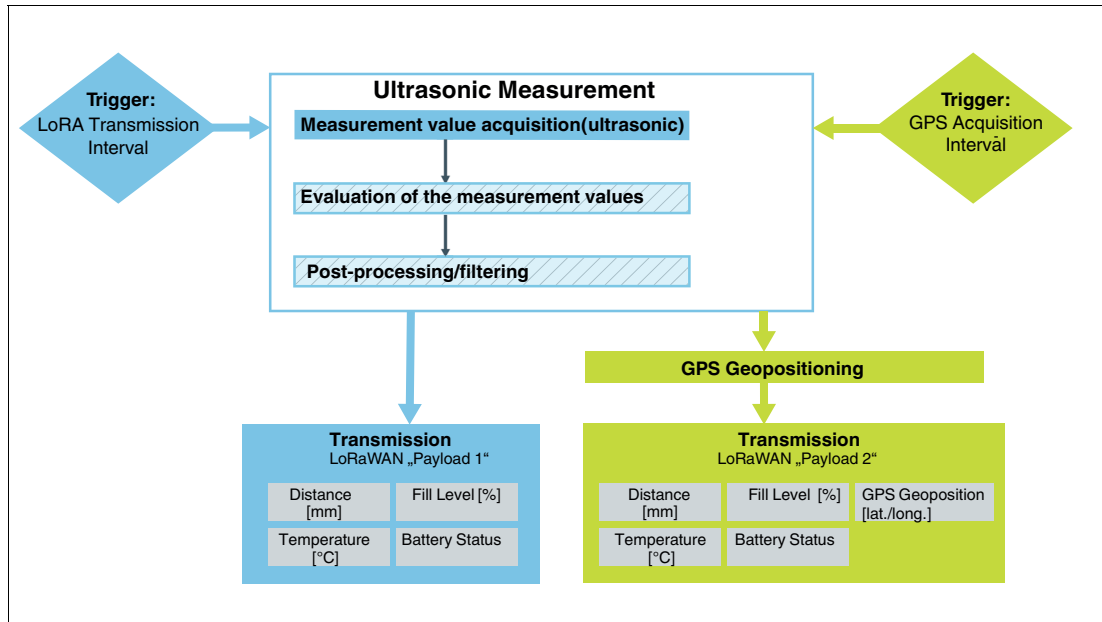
Trigger:
LoRA Transmission Interval

Ultrasonic Measurement

Measurement value acquisition(ultrasonic)

Evaluation of the measurement values

Post-processing/filtering

Trigger:
GPS Acquisition Interval

GPS Geopositioning

Transmission
LoRaWAN „Payload 1“

| Distance [mm] | Fill Level [%] |
|---|---|
| Temperature [°C] | Battery Status |

Transmission
LoRaWAN „Payload 2“

| Distance [mm] | Fill Level [%] | GPS Geoposition [lat./long.] |
|---|---|---|
| Temperature [°C] | Battery Status | |